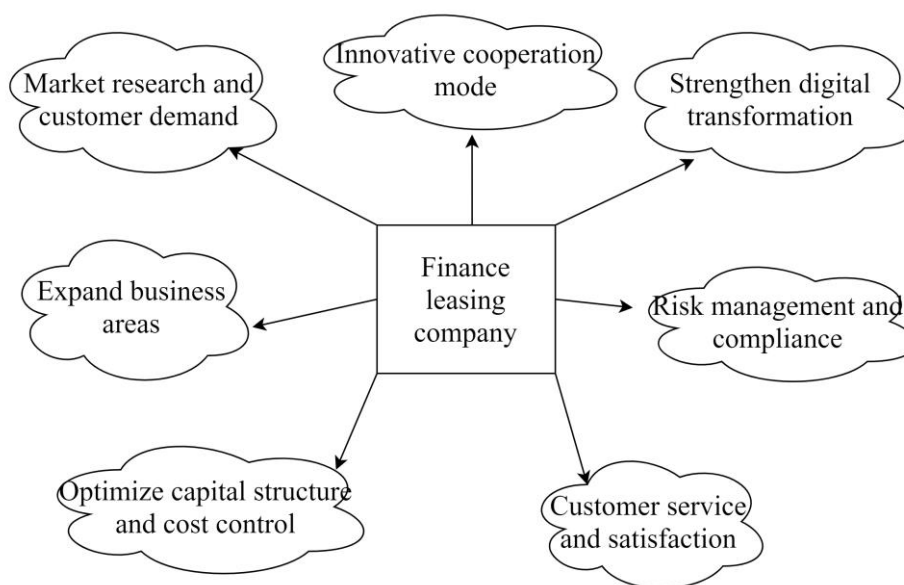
Market research and customer demand

Innovative cooperation mode

Strengthen digital transformation

Finance leasing company

Expand business areas

Risk management and compliance

Optimize capital structure and cost control

Customer service and satisfaction